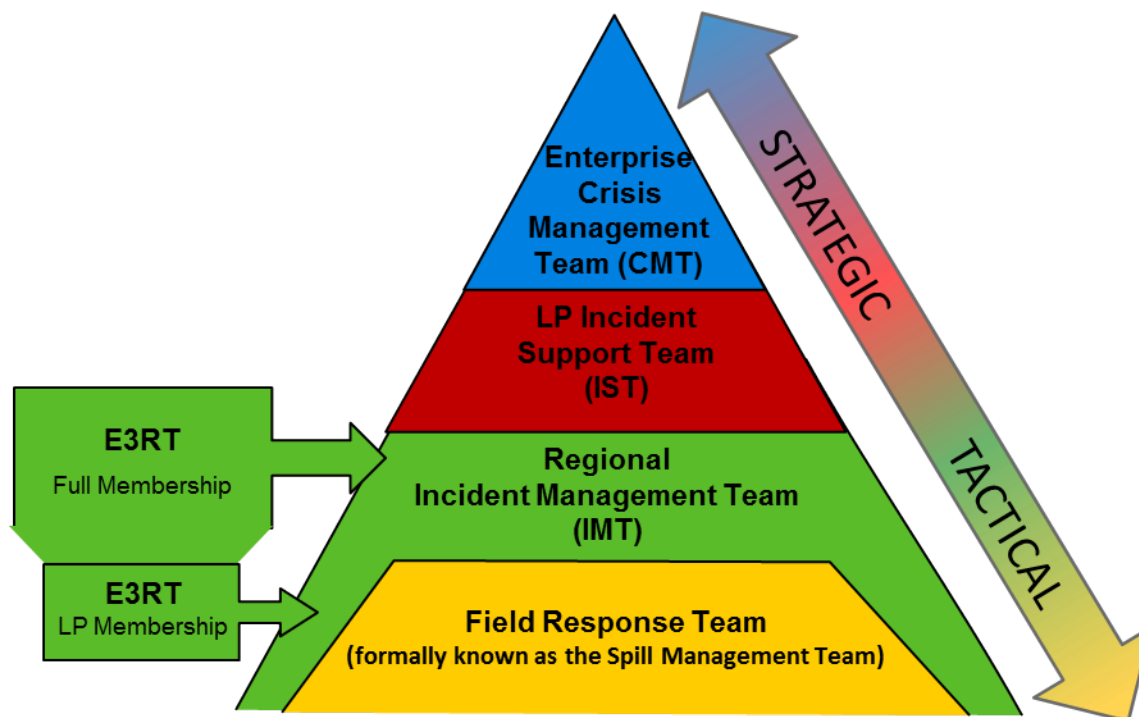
Enterprise Crisis Management Team (CMT)

LP Incident Support Team (IST)

Regional Incident Management Team (IMT)

Field Response Team
(formally known as the Spill Management Team)

E3RT
Full Membership

E3RT
LP Membership

STRATEGIC

TACTICAL